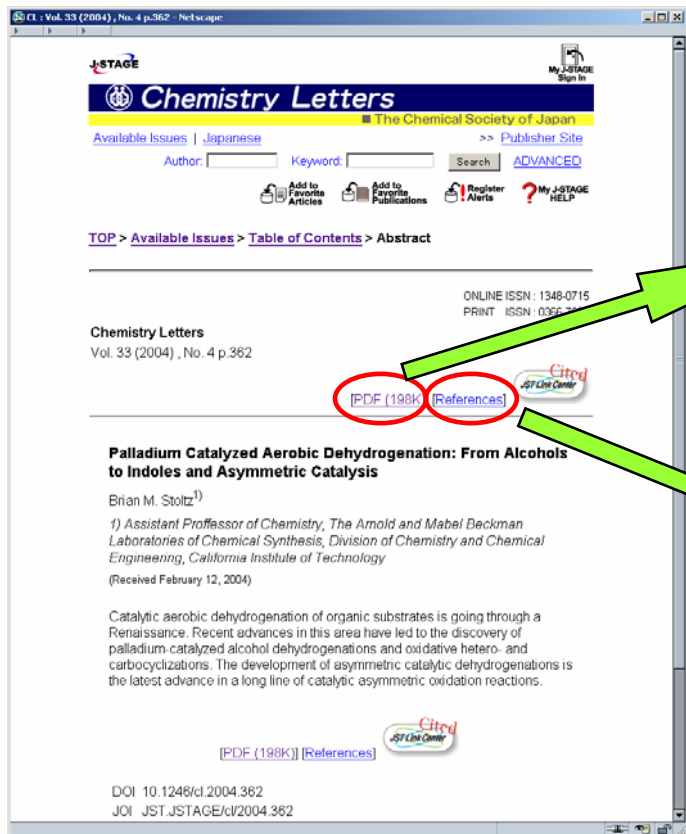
CL : Vol. 33 (2004) , No. 4 p.362 - Netscape

J-STAGE

My J-STAGE Sign In

Chemistry Letters

The Chemical Society of Japan

Available Issues | Japanese

>> Publisher Site

Author:

Keyword:

Search

ADVANCED

Add to Favorite Articles

Add to Favorite Publications

Register Alerts

My J-STAGE HELP

TOP > Available Issues > Table of Contents > Abstract

ONLINE ISSN : 1348-0715
PRINT ISSN : 0366-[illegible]

Chemistry Letters
Vol. 33 (2004) , No. 4 p.362

[PDF (198K)] [References]

Cited
JST Link Center

Palladium Catalyzed Aerobic Dehydrogenation: From Alcohols to Indoles and Asymmetric Catalysis

Brian M. Stoltz1)

1) Assistant Proffessor of Chemistry, The Arnold and Mabel Beckman Laboratories of Chemical Synthesis, Division of Chemistry and Chemical Engineering, California Institute of Technology

(Received February 12, 2004)

Catalytic aerobic dehydrogenation of organic substrates is going through a Renaissance. Recent advances in this area have led to the discovery of palladium-catalyzed alcohol dehydrogenations and oxidative hetero- and carbocyclizations. The development of asymmetric catalytic dehydrogenations is the latest advance in a long line of catalytic asymmetric oxidation reactions.

[PDF (198K)] [References]

Cited
JST Link Center

DOI 10.1246/cl.2004.362
JOI JST.JSTAGE/cl/2004.362